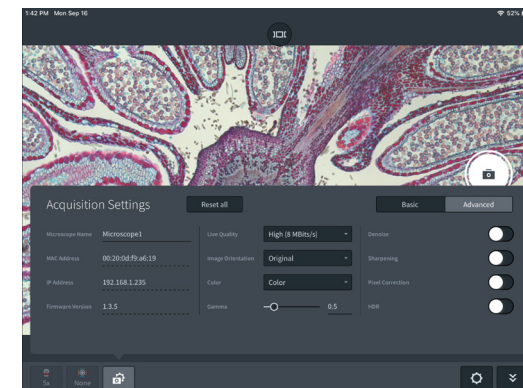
1:42 PM Mon Sep 16

52%

Acquisition Settings

Reset all

Basic

Advanced

Microscope Name Microscope1

MAC Address 00:20:0d:f9:a6:19

IP Address 192.168.1.235

Firmware Version 1.3.5

Live Quality High (8 MBits/s)

Image Orientation Original

Color Color

Gamma 0.5

Denoise

Sharpening

Pixel Correction

HDR

5x

None